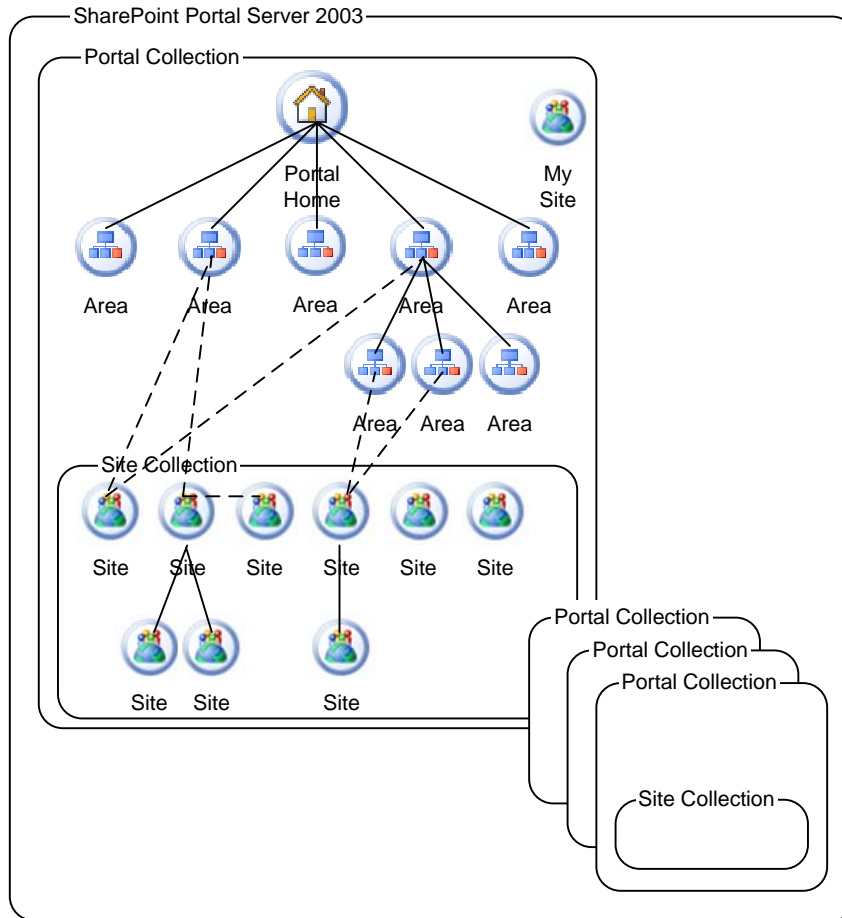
SharePoint Portal Server 2003

Portal Collection

Portal Home

My Site

Area

Area

Area

Area

Area

Area

Area

Area

Site Collection

Site

Site

Site

Site

Site

Site

Site

Site

Site

Portal Collection

Portal Collection

Portal Collection

Site Collection